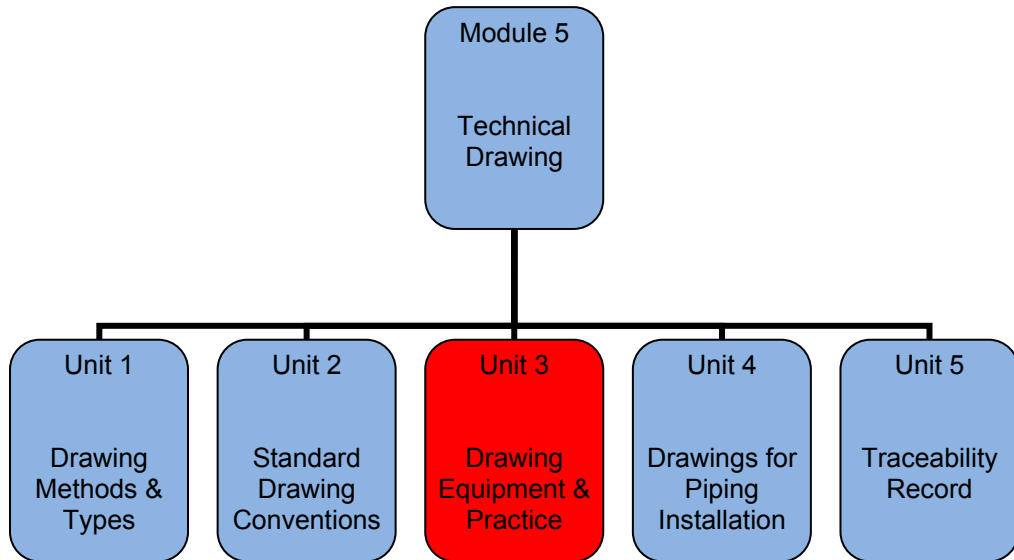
Module 5

Technical Drawing

Unit 1

Drawing Methods & Types

Unit 2

Standard Drawing Conventions

Unit 3

Drawing Equipment & Practice

Unit 4

Drawings for Piping Installation

Unit 5

Traceability Record